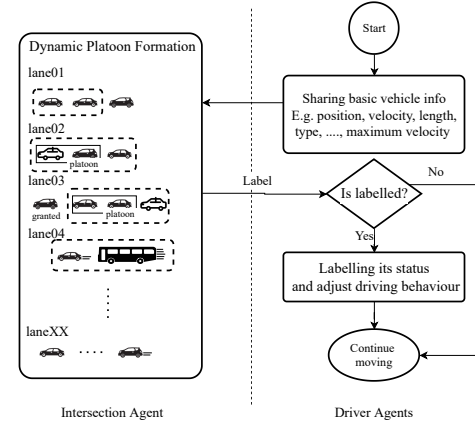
Dynamic Platoon Formation

lane01

lane02

platoon

lane03

granted

platoon

lane04

laneXX

....

Intersection Agent

Start

Sharing basic vehicle info
E.g. position, velocity, length, type, ...., maximum velocity

Label

Is labelled?

No

Yes

Labelling its status and adjust driving behaviour

Continue moving

Driver Agents